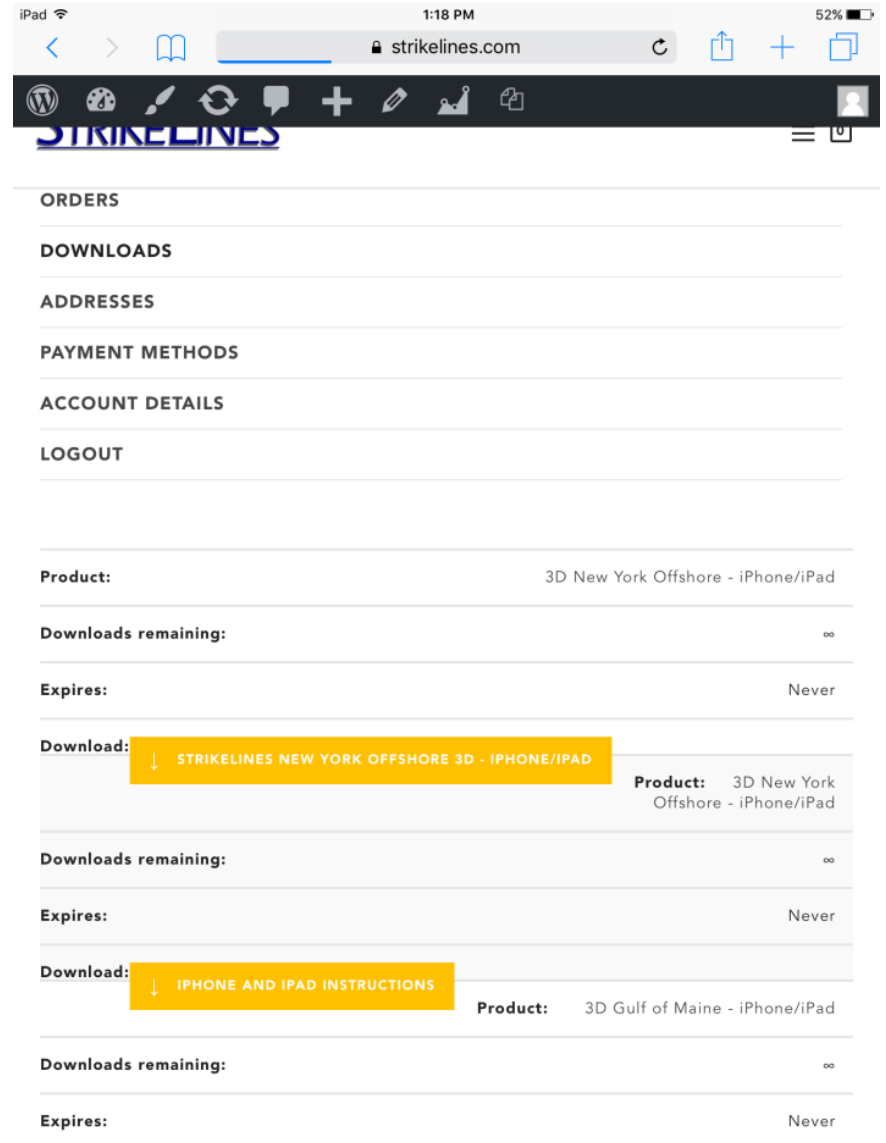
iPad 1:18 PM 52%

strikelines.com

STRIKELINES 0

ORDERS

DOWNLOADS

ADDRESSES

PAYMENT METHODS

ACCOUNT DETAILS

LOGOUT

Product: 3D New York Offshore - iPhone/iPad

Downloads remaining: ∞

Expires: Never

Download: ↓ STRIKELINES NEW YORK OFFSHORE 3D - IPHONE/IPAD

Product: 3D New York Offshore - iPhone/iPad

Downloads remaining: ∞

Expires: Never

Download: ↓ IPHONE AND IPAD INSTRUCTIONS

Product: 3D Gulf of Maine - iPhone/iPad

Downloads remaining: ∞

Expires: Never